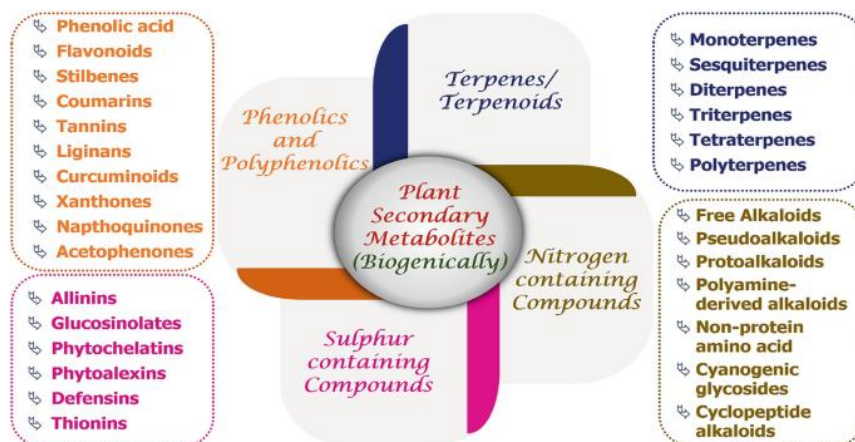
Phenolic acid
Flavonoids
Stilbenes
Coumarins
Tannins
Liginans
Curcuminoids
Xanthones
Napthoquinones
Acetophenones

Phenolics and Polyphenolics

Terpenes/ Terpenoids

Monoterpenes
Sesquiterpenes
Diterpenes
Triterpenes
Tetraterpenes
Polyterpenes

Plant Secondary Metabolites (Biogenically)

Nitrogen containing Compounds

Free Alkaloids
Pseudoalkaloids
Protoalkaloids
Polyamine-derived alkaloids
Non-protein amino acid
Cyanogenic glycosides
Cyclopeptide alkaloids

Sulphur containing Compounds

Allinins
Glucosinolates
Phytochelatins
Phytoalexins
Defensins
Thionins